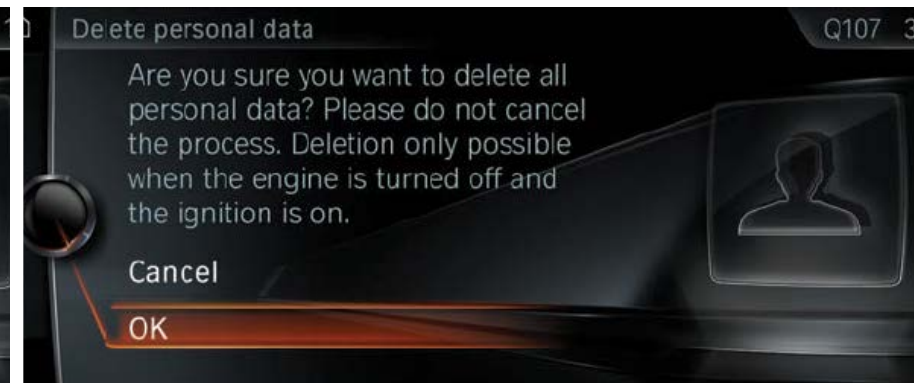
Delete personal data

Q107 3

Are you sure you want to delete all personal data? Please do not cancel the process. Deletion only possible when the engine is turned off and the ignition is on.

Cancel

OK